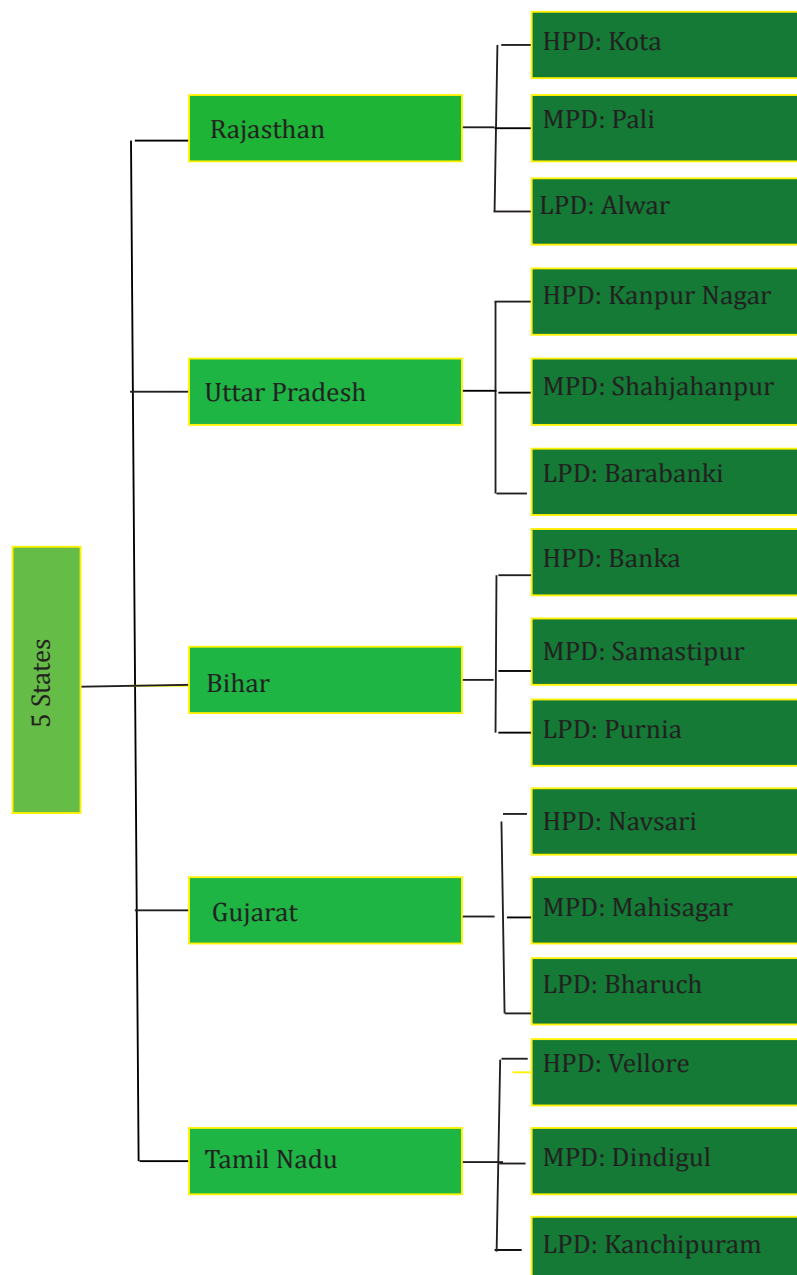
5 States

Rajasthan

HPD: Kota

MPD: Pali

LPD: Alwar

Uttar Pradesh

HPD: Kanpur Nagar

MPD: Shahjahanpur

LPD: Barabanki

Bihar

HPD: Banka

MPD: Samastipur

LPD: Purnia

Gujarat

HPD: Navsari

MPD: Mahisagar

LPD: Bharuch

Tamil Nadu

HPD: Vellore

MPD: Dindigul

LPD: Kanchipuram